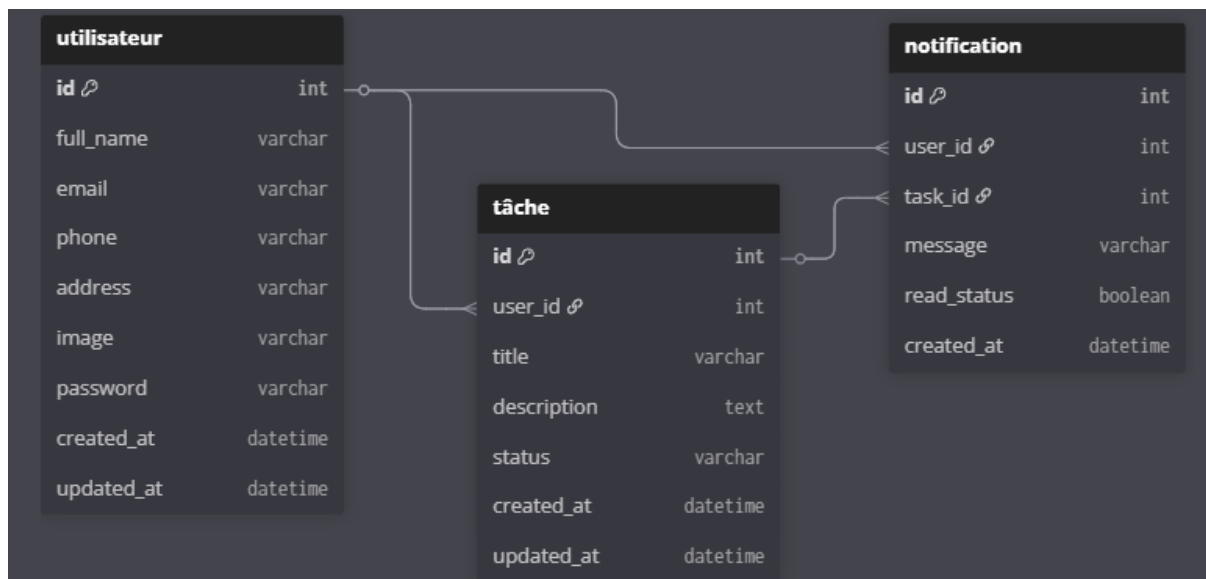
| utilisateur | |
|---|---|
| id | int |
| full_name | varchar |
| email | varchar |
| phone | varchar |
| address | varchar |
| image | varchar |
| password | varchar |
| created_at | datetime |
| updated_at | datetime |

| tâche | |
|---|---|
| id | int |
| user_id | int |
| title | varchar |
| description | text |
| status | varchar |
| created_at | datetime |
| updated_at | datetime |

| notification | |
|---|---|
| id | int |
| user_id | int |
| task_id | int |
| message | varchar |
| read_status | boolean |
| created_at | datetime |